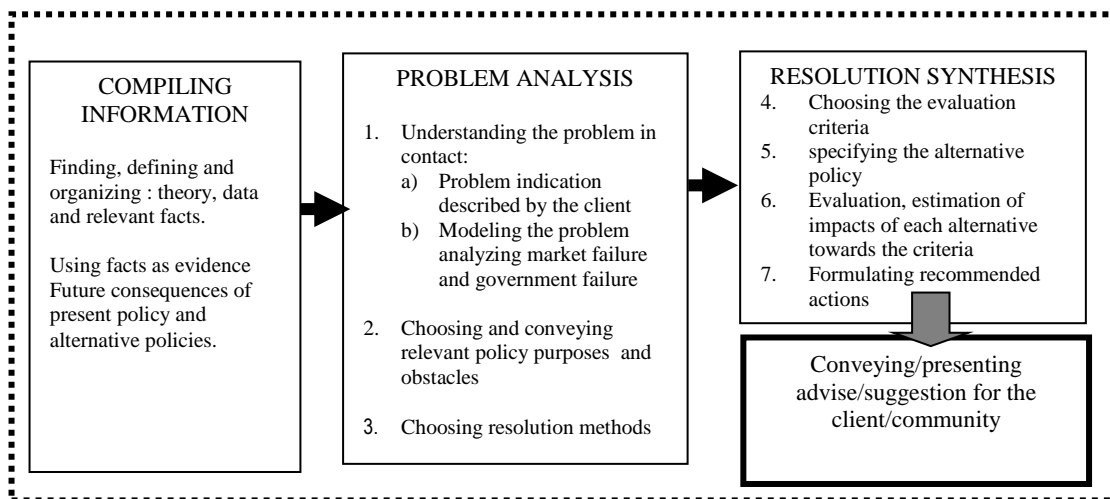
COMPILING INFORMATION

Finding, defining and organizing : theory, data and relevant facts.

Using facts as evidence Future consequences of present policy and alternative policies.

PROBLEM ANALYSIS

1. Understanding the problem in contact:
a) Problem indication described by the client
b) Modeling the problem analyzing market failure and government failure

2. Choosing and conveying relevant policy purposes and obstacles

3. Choosing resolution methods

RESOLUTION SYNTHESIS

4. Choosing the evaluation criteria
5. specifying the alternative policy
6. Evaluation, estimation of impacts of each alternative towards the criteria
7. Formulating recommended actions

Conveying/presenting advise/suggestion for the client/community